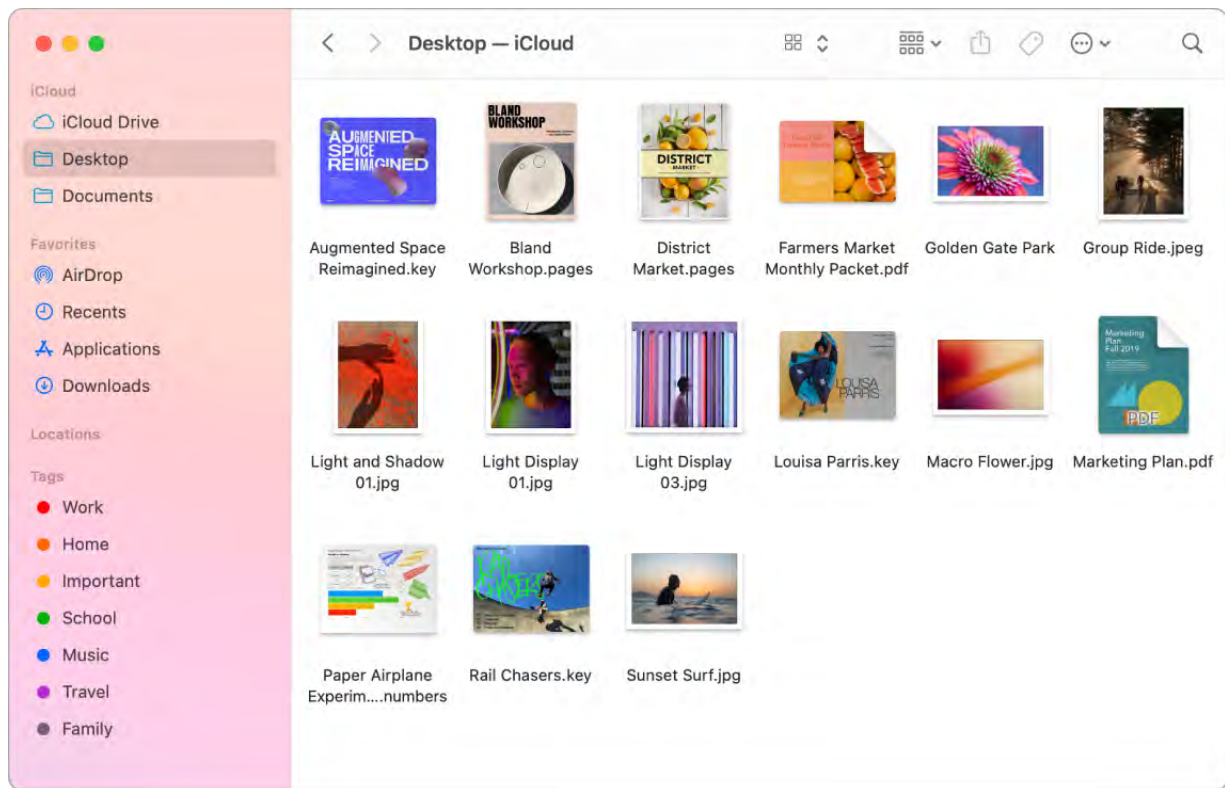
iCloud
iCloud Drive
Desktop
Documents

Favorites
AirDrop
Recents
Applications
Downloads

Locations

Tags
Work
Home
Important
School
Music
Travel
Family

Desktop — iCloud

AUGMENTED SPICE REIMAGINED
Augmented Space Reimagined.key

BLAND WORKSHOP
Bland Workshop.pages

DISTRICT MARKET
District Market.pages

Farmers Market Monthly Packet.pdf

Golden Gate Park

Group Ride.jpeg

Light and Shadow 01.jpg

Light Display 01.jpg

Light Display 03.jpg

LOUISA PARRIS
Louisa Parris.key

Macro Flower.jpg

Marketing Plan Fall 2019
PDF
Marketing Plan.pdf

Paper Airplane Experim....numbers

Rail Chasers.key

Sunset Surf.jpg